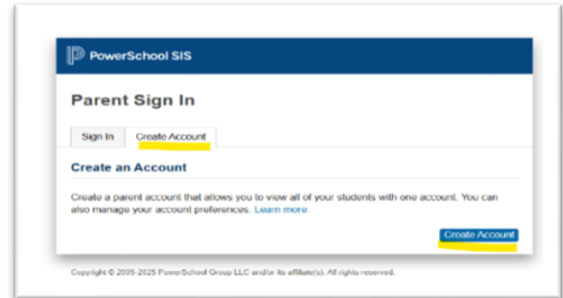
PowerSchool SIS

Parent Sign In

Sign In | Create Account

Create an Account

Create a parent account that allows you to view all of your students with one account. You can also manage your account preferences. Learn more.

Create Account

Copyright © 2005-2025 PowerSchool Group LLC and/or its affiliate(s). All rights reserved.